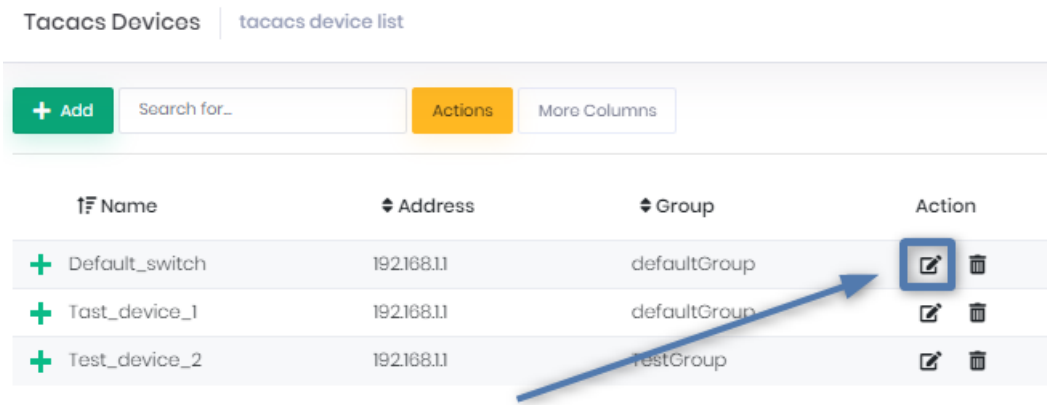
Tacacs Devices | tacacs device list

+ Add | Search for... | Actions | More Columns

| Name | Address | Group | Action |
|---|---|---|---|
| + Default_switch | 192.168.1.1 | defaultGroup | |
| + Tast_device_1 | 192.168.1.1 | defaultGroup | |
| + Test_device_2 | 192.168.1.1 | TestGroup | |